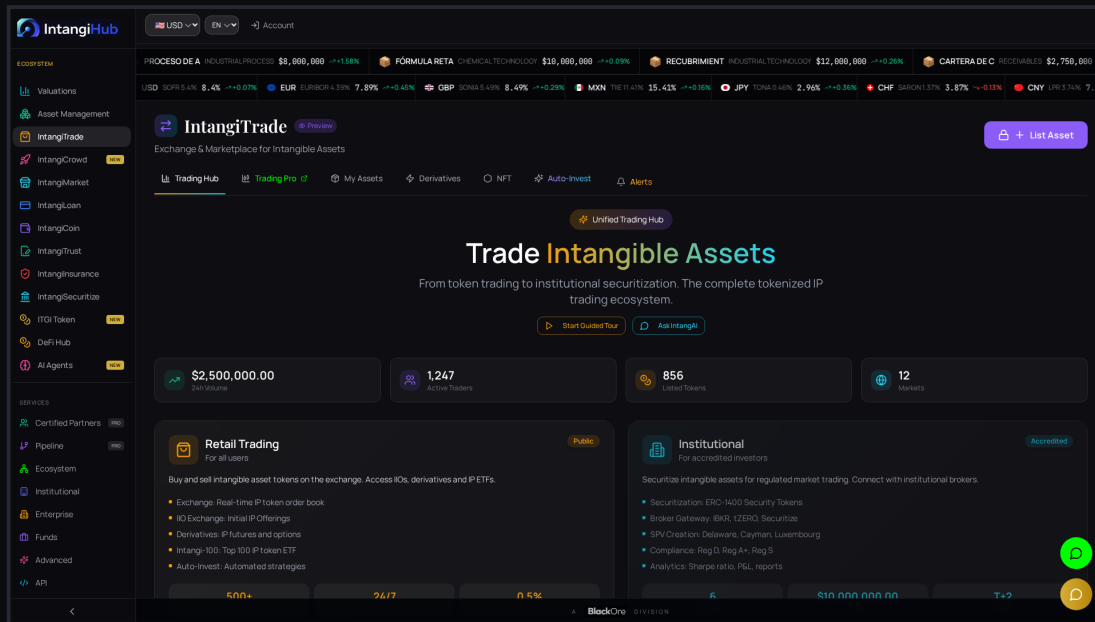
IntangiHub

🇺🇸 USD EN Account

ECOSYSTEM

Valuations
Asset Management
IntangiTrade
IntangiCrowd NEW
IntangiMarket
IntangiLoan
IntangiCoin
IntangiTrust
IntangiInsurance
IntangiSecuritize
ITGI Token NEW
DeFi Hub
AI Agents NEW

SERVICES

Certified Partners PRO
Pipeline PRO
Ecosystem
Institutional
Enterprise
Funds
Advanced
API

PROCESO DE A INDUSTRIAL PROCESS $8,000,000 +1.58% FÓRMULA RETA CHEMICAL TECHNOLOGY $10,000,000 +0.09% RECUBRIMIENT INDUSTRIAL TECHNOLOGY $12,000,000 +0.26% CARTERA DE C RECEIVABLES $2,750,000

USD SOFR 5.4% 8.4% +0.07% EUR EURIBOR 4.39% 7.89% +0.45% GBP SONIA 5.49% 8.49% +0.29% MXN TIIE 11.41% 15.41% +0.16% JPY TONA 0.46% 2.96% +0.36% CHF SARON 1.37% 3.87% -0.13% CNY LPR 3.74% 7.

IntangiTrade Preview
Exchange & Marketplace for Intangible Assets

List Asset

Trading Hub Trading Pro My Assets Derivatives NFT Auto-Invest Alerts

Unified Trading Hub

Trade Intangible Assets

From token trading to institutional securitization. The complete tokenized IP trading ecosystem.

Start Guided Tour Ask IntangAI

$2,500,000.00
24h Volume

1,247
Active Traders

856
Listed Tokens

12
Markets

Retail Trading
For all users
Public

Buy and sell intangible asset tokens on the exchange. Access IIOs, derivatives and IP ETFs.

- Exchange: Real-time IP token order book
- IIO Exchange: Initial IP Offerings
- Derivatives: IP futures and options
- Intangi-100: Top 100 IP token ETF
- Auto-Invest: Automated strategies

500+ 24/7 0.5%

Institutional
For accredited investors
Accredited

Securitize intangible assets for regulated market trading. Connect with institutional brokers.

- Securitization: ERC-1400 Security Tokens
- Broker Gateway: IBKR, tZERO, Securitize
- SPV Creation: Delaware, Cayman, Luxembourg
- Compliance: Reg D, Reg A+, Reg S
- Analytics: Sharpe ratio, P&L, reports

6 $10,000,000.00 T+2

A BlackOre DIVISION